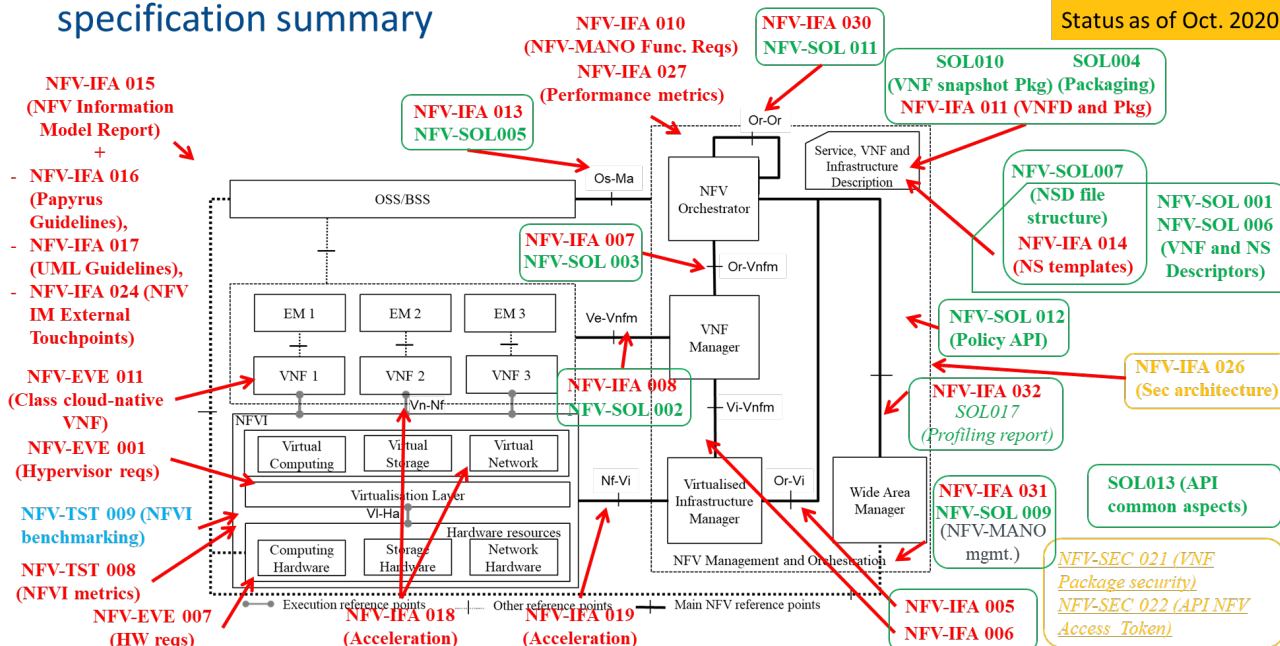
specification summary

Status as of Oct. 2020

NFV-IFA 015 (NFV Information Model Report) +
- NFV-IFA 016 (Papyrus Guidelines),
- NFV-IFA 017 (UML Guidelines),
- NFV-IFA 024 (NFV IM External Touchpoints)

NFV-IFA 010 (NFV-MANO Func. Reqs)
NFV-IFA 027 (Performance metrics)

NFV-IFA 030
NFV-SOL 011

SOL010 (VNF snapshot Pkg)
SOL004 (Packaging)
NFV-IFA 011 (VNFD and Pkg)

NFV-IFA 013
NFV-SOL005

NFV-SOL007 (NSD file structure)
NFV-IFA 014 (NS templates)

NFV-SOL 001
NFV-SOL 006
(VNF and NS Descriptors)

NFV-IFA 007
NFV-SOL 003

NFV-SOL 012 (Policy API)

NFV-IFA 026 (Sec architecture)

NFV-EVE 011 (Class cloud-native VNF)

NFV-EVE 001 (Hypervisor reqs)

NFV-IFA 008
NFV-SOL 002

NFV-IFA 032
SOL017 (Profiling report)

NFV-TST 009 (NFVI benchmarking)

NFV-TST 008 (NFVI metrics)

NFV-EVE 007 (HW reqs)

NFV-IFA 031
NFV-SOL 009
(NFV-MANO mgmt.)

SOL013 (API common aspects)

NFV-SEC 021 (VNF Package security)
NFV-SEC 022 (API NFV Access Token)

NFV-IFA 005
NFV-IFA 006

NFV-IFA 018 (Acceleration)
NFV-IFA 019 (Acceleration)

Or-Or
Service, VNF and Infrastructure Description
Os-Ma
OSS/BSS
NFV Orchestrator
Or-Vnfm
EM 1
EM 2
EM 3
Ve-Vnfm
VNF Manager
VNF 1
VNF 2
VNF 3
Vn-Nf
Vi-Vnfm
NFVI
Virtual Computing
Virtual Storage
Virtual Network
Virtualisation Layer
Vl-Ha
Hardware resources
Computing Hardware
Storage Hardware
Network Hardware
Nf-Vi
Virtualised Infrastructure Manager
Or-Vi
Wide Area Manager
NFV Management and Orchestration
Execution reference points
Other reference points
Main NFV reference points